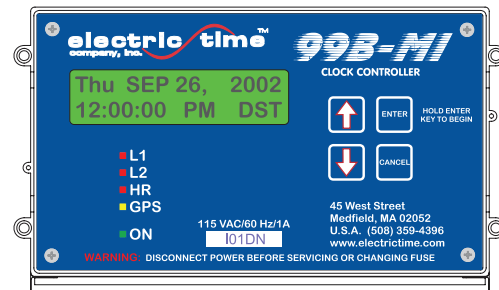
electric time™
company, inc.

99B-MI
CLOCK CONTROLLER

Thu SEP 26, 2002
12:00:00 PM DST

ENTER
HOLD ENTER KEY TO BEGIN

CANCEL

L1
L2
HR
GPS

ON

115 VAC/60 Hz/1A
I01DN

45 West Street
Medfield, MA 02052
U.S.A. (508) 359-4396
www.electrictime.com

WARNING: DISCONNECT POWER BEFORE SERVICING OR CHANGING FUSE